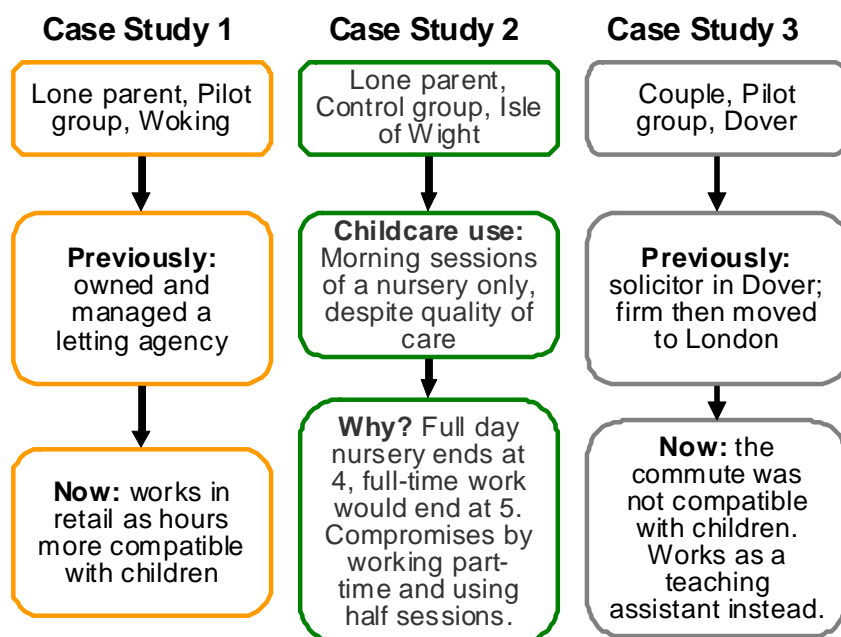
Case Study 1

Lone parent, Pilot group, Woking

**Previously:** owned and managed a letting agency

**Now:** works in retail as hours more compatible with children

Case Study 2

Lone parent, Control group, Isle of Wight

**Childcare use:** Morning sessions of a nursery only, despite quality of care

**Why?** Full day nursery ends at 4, full-time work would end at 5. Compromises by working part-time and using half sessions.

Case Study 3

Couple, Pilot group, Dover

**Previously:** solicitor in Dover; firm then moved to London

**Now:** the commute was not compatible with children. Works as a teaching assistant instead.